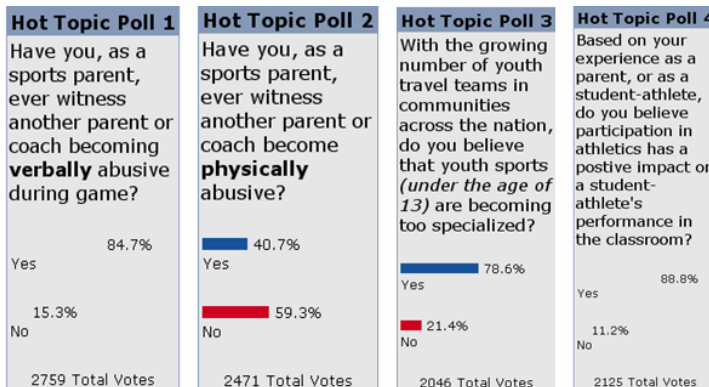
Hot Topic Poll 1

Have you, as a sports parent, ever witness another parent or coach becoming **verbally** abusive during game?

84.7%
Yes

15.3%
No

2759 Total Votes

Hot Topic Poll 2

Have you, as a sports parent, ever witness another parent or coach become **physically** abusive?

40.7%
Yes

59.3%
No

2471 Total Votes

Hot Topic Poll 3

With the growing number of youth travel teams in communities across the nation, do you believe that youth sports *(under the age of 13)* are becoming too specialized?

78.6%
Yes

21.4%
No

2046 Total Votes

Hot Topic Poll 4

Based on your experience as a parent, or as a student-athlete, do you believe participation in athletics has a postive impact on a student-athlete's performance in the classroom?

88.8%
Yes

11.2%
No

2125 Total Votes